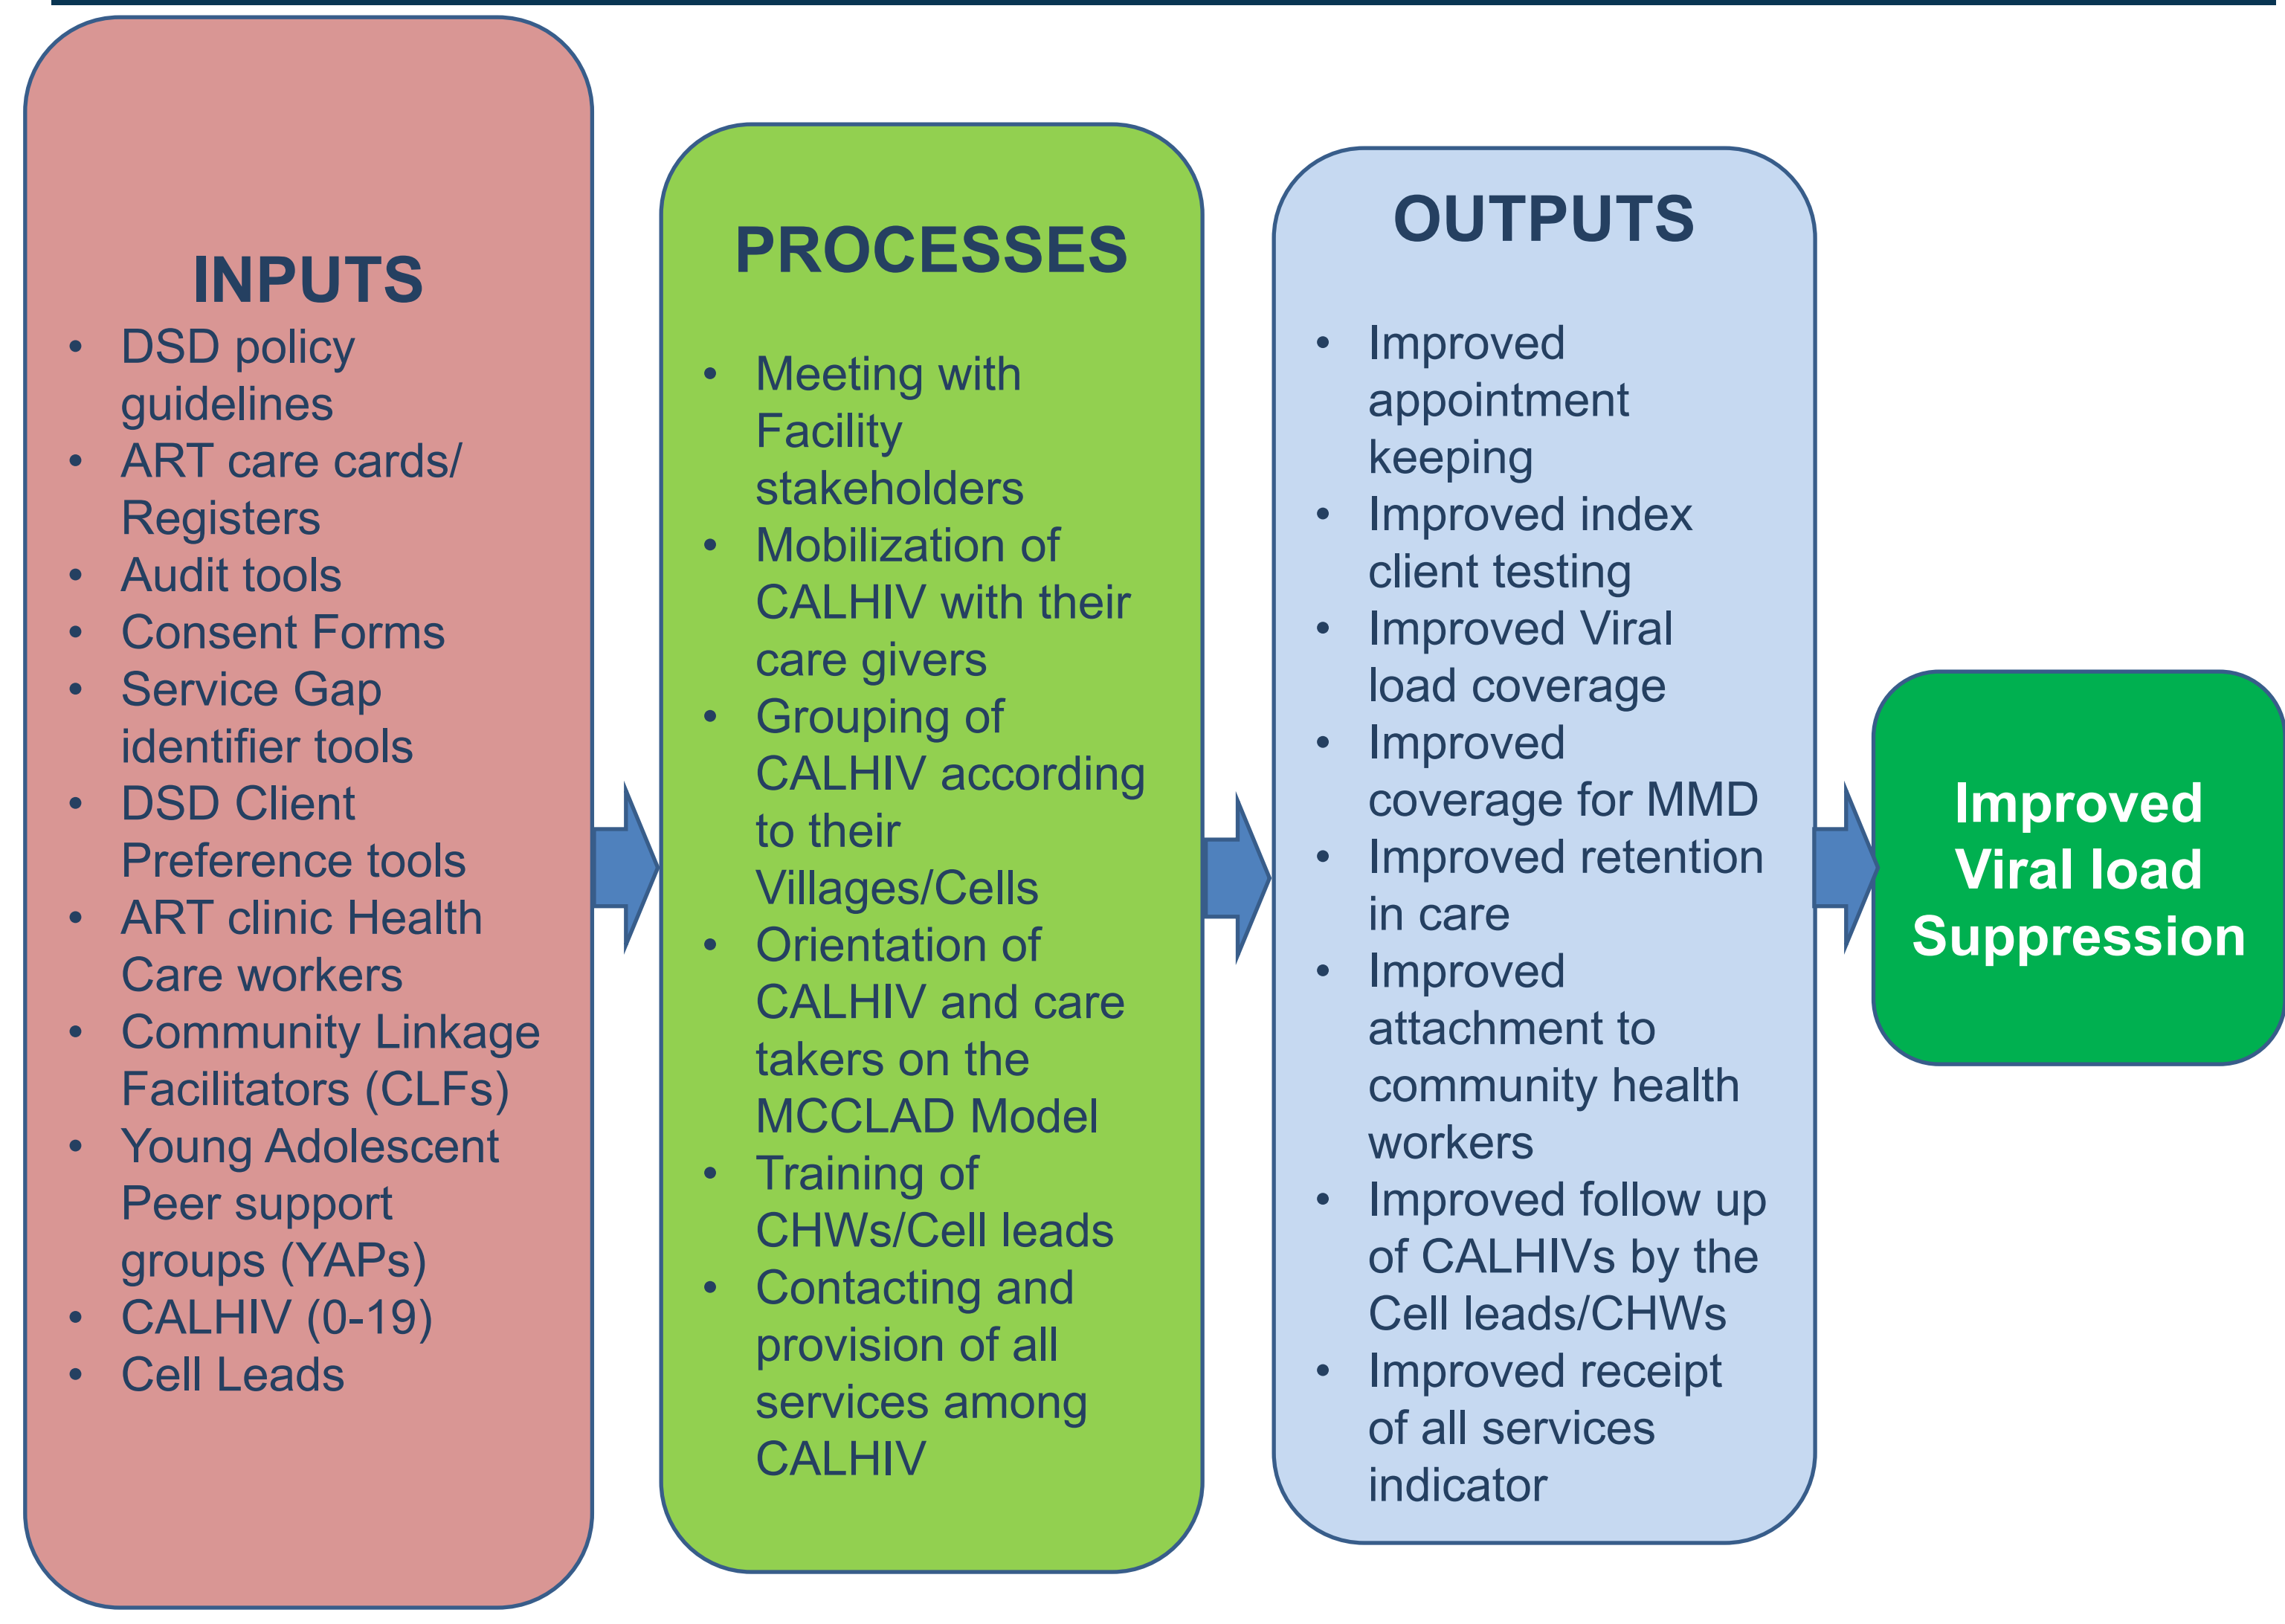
INPUTS

- DSD policy guidelines
- ART care cards/ Registers
- Audit tools
- Consent Forms
- Service Gap identifier tools
- DSD Client Preference tools
- ART clinic Health Care workers
- Community Linkage Facilitators (CLFs)
- Young Adolescent Peer support groups (YAPs)
- CALHIV (0-19)
- Cell Leads

PROCESSES

- Meeting with Facility stakeholders
- Mobilization of CALHIV with their care givers
- Grouping of CALHIV according to their Villages/Cells
- Orientation of CALHIV and care takers on the MCCLAD Model
- Training of CHWs/Cell leads
- Contacting and provision of all services among CALHIV

OUTPUTS

- Improved appointment keeping
- Improved index client testing
- Improved Viral load coverage
- Improved coverage for MMD
- Improved retention in care
- Improved attachment to community health workers
- Improved follow up of CALHIVs by the Cell leads/CHWs
- Improved receipt of all services indicator

Improved Viral load Suppression